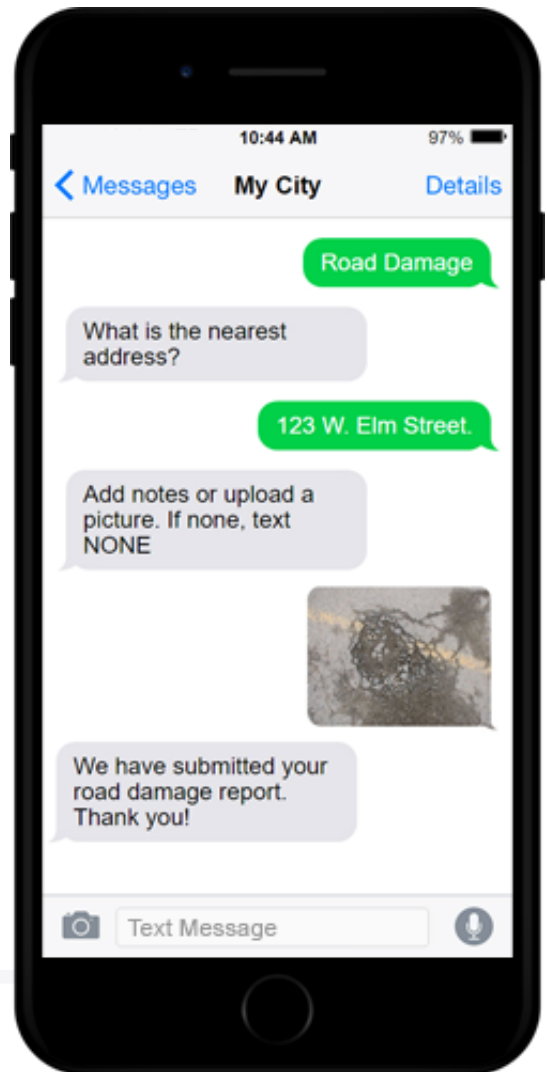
10:44 AM

97%

Messages

My City

Details

Road Damage

What is the nearest address?

123 W. Elm Street.

Add notes or upload a picture. If none, text NONE

We have submitted your road damage report. Thank you!

Text Message